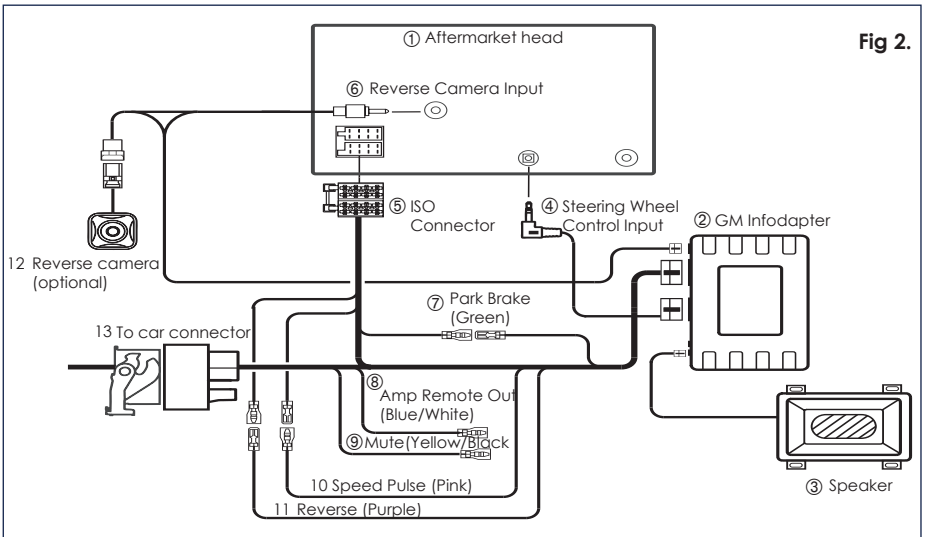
Fig 2.

① Aftermarket head

⑥ Reverse Camera Input

⑤ ISO Connector

④ Steering Wheel Control Input

② GM Infodapter

12 Reverse camera (optional)

⑦ Park Brake (Green)

13 To car connector

⑧ Amp Remote Out (Blue/White)

⑨ Mute(Yellow/Black

10 Speed Pulse (Pink)

11 Reverse (Purple)

③ Speaker